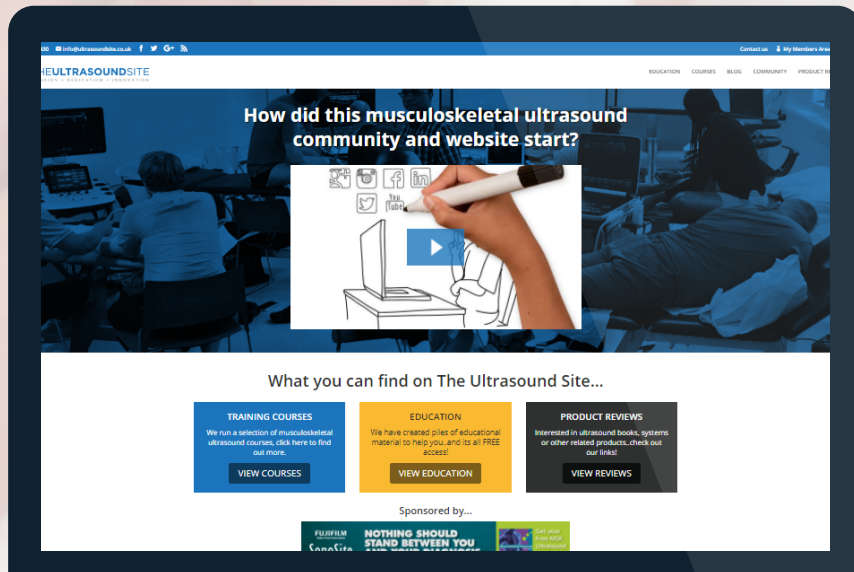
850 info@ultrasoundsite.co.uk f G+

Contact us My Members Area

THEULTRASOUNDSITE
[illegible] • EDUCATION • INNOVATION

EDUCATION COURSES BLOG COMMUNITY PRODUCT R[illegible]

How did this musculoskeletal ultrasound community and website start?

You Tube

What you can find on The Ultrasound Site...

TRAINING COURSES
We run a selection of musculoskeletal ultrasound courses, click here to find out more.
VIEW COURSES

EDUCATION
We have created piles of educational material to help you..and its all FREE access!
VIEW EDUCATION

PRODUCT REVIEWS
Interested in ultrasound books, systems or other related products..check out our links!
VIEW REVIEWS

Sponsored by...

FUJIFILM
SonoSite
NOTHING SHOULD STAND BETWEEN YOU AND YOUR DIAGNOSIS
Get your Free MSK Ultrasound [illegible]